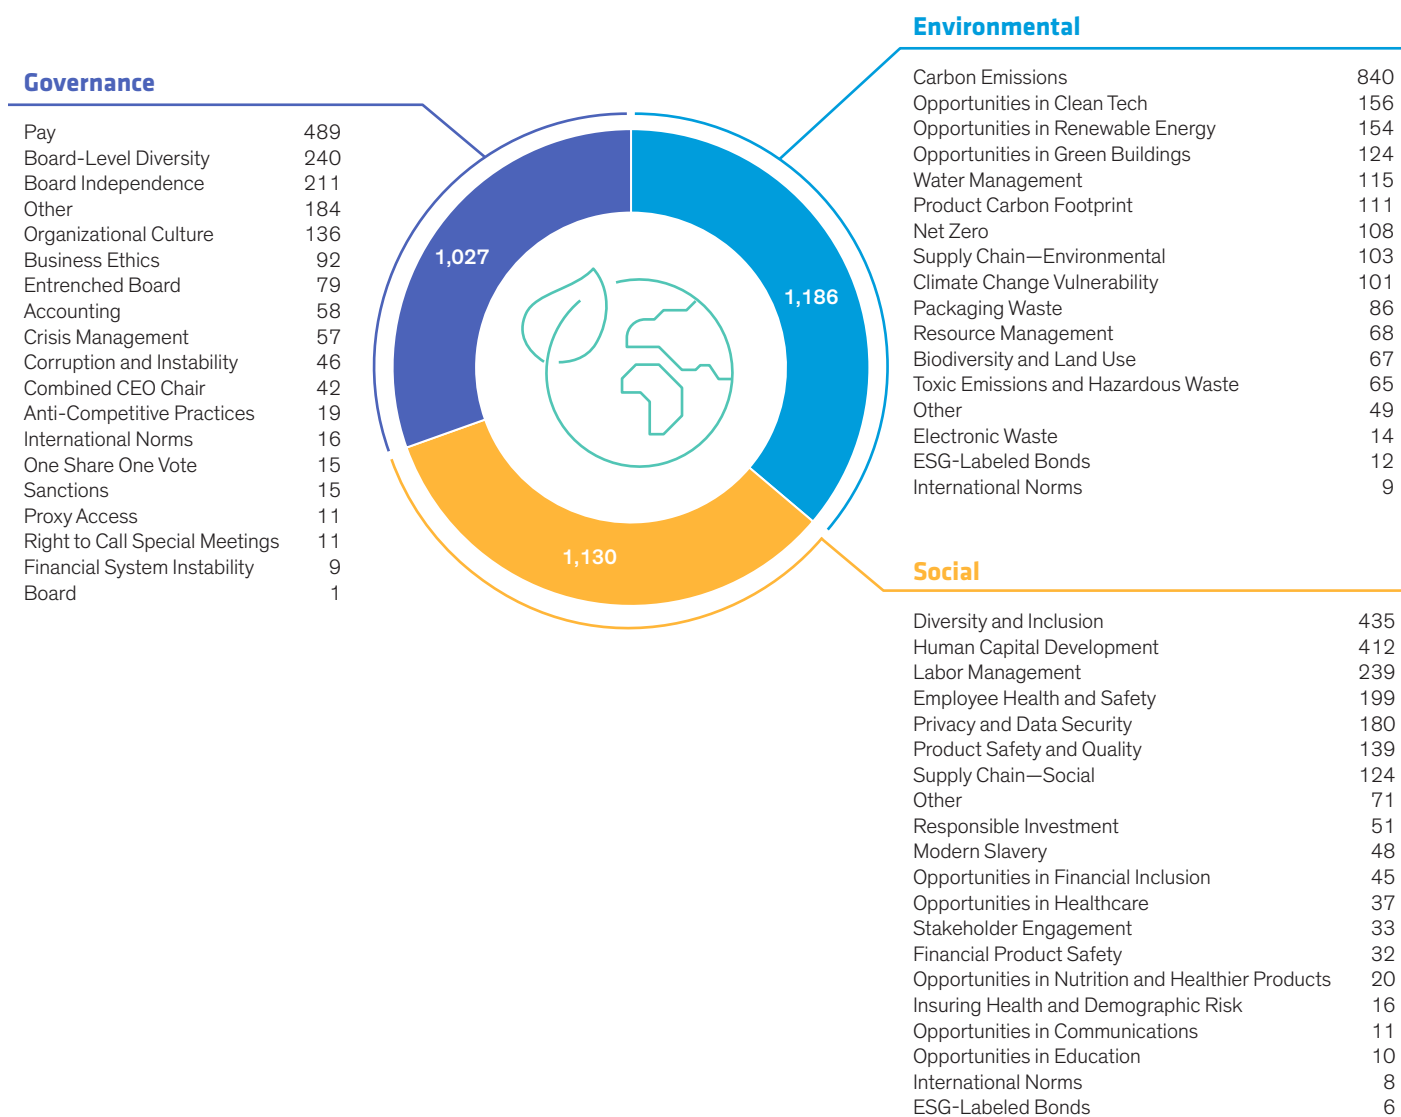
Governance

| | |
|---|---|
| Pay | 489 |
| Board-Level Diversity | 240 |
| Board Independence | 211 |
| Other | 184 |
| Organizational Culture | 136 |
| Business Ethics | 92 |
| Entrenched Board | 79 |
| Accounting | 58 |
| Crisis Management | 57 |
| Corruption and Instability | 46 |
| Combined CEO Chair | 42 |
| Anti-Competitive Practices | 19 |
| International Norms | 16 |
| One Share One Vote | 15 |
| Sanctions | 15 |
| Proxy Access | 11 |
| Right to Call Special Meetings | 11 |
| Financial System Instability | 9 |
| Board | 1 |

1,027

1,186

1,130

Environmental

| | |
|---|---|
| Carbon Emissions | 840 |
| Opportunities in Clean Tech | 156 |
| Opportunities in Renewable Energy | 154 |
| Opportunities in Green Buildings | 124 |
| Water Management | 115 |
| Product Carbon Footprint | 111 |
| Net Zero | 108 |
| Supply Chain—Environmental | 103 |
| Climate Change Vulnerability | 101 |
| Packaging Waste | 86 |
| Resource Management | 68 |
| Biodiversity and Land Use | 67 |
| Toxic Emissions and Hazardous Waste | 65 |
| Other | 49 |
| Electronic Waste | 14 |
| ESG-Labeled Bonds | 12 |
| International Norms | 9 |

Social

| | |
|---|---|
| Diversity and Inclusion | 435 |
| Human Capital Development | 412 |
| Labor Management | 239 |
| Employee Health and Safety | 199 |
| Privacy and Data Security | 180 |
| Product Safety and Quality | 139 |
| Supply Chain—Social | 124 |
| Other | 71 |
| Responsible Investment | 51 |
| Modern Slavery | 48 |
| Opportunities in Financial Inclusion | 45 |
| Opportunities in Healthcare | 37 |
| Stakeholder Engagement | 33 |
| Financial Product Safety | 32 |
| Opportunities in Nutrition and Healthier Products | 20 |
| Insuring Health and Demographic Risk | 16 |
| Opportunities in Communications | 11 |
| Opportunities in Education | 10 |
| International Norms | 8 |
| ESG-Labeled Bonds | 6 |